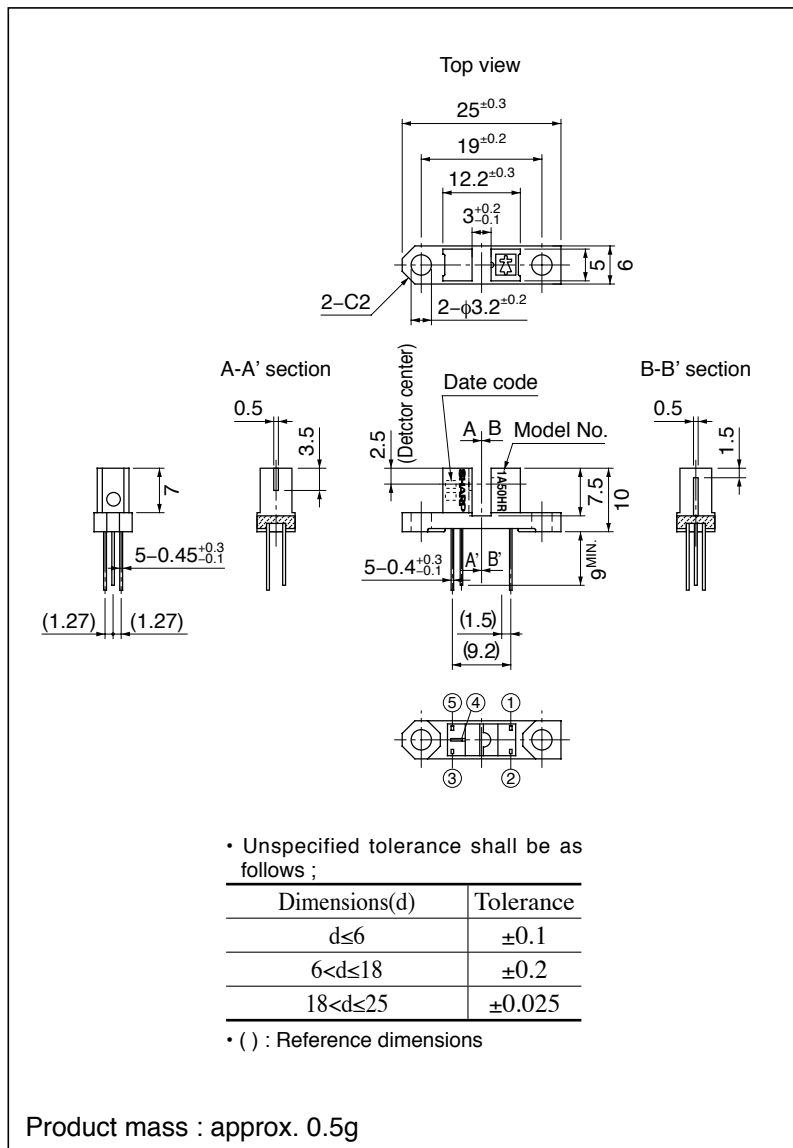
Top view

$25^{\pm0.3}$

$19^{\pm0.2}$

$12.2^{\pm0.3}$

$3^{+0.2}_{-0.1}$

5

6

2−C2

2−$\phi3.2^{\pm0.2}$

A-A' section

(Detctor center)

Date code

B-B' section

0.5

3.5

2.5

A B

Model No.

0.5

1.5

7

7.5

10

$5-0.45^{+0.3}_{-0.1}$

$5-0.4^{+0.3}_{-0.1}$

A' B'

$9^{MIN.}$

(1.27) (1.27)

(1.5)

(9.2)

⑤ ④ ①

③ ②

・Unspecified tolerance shall be as follows ;

| Dimensions(d) | Tolerance |
|---|---|
| d≤6 | ±0.1 |
| 6<d≤18 | ±0.2 |
| 18<d≤25 | ±0.025 |

・( ) : Reference dimensions

Product mass : approx. 0.5g